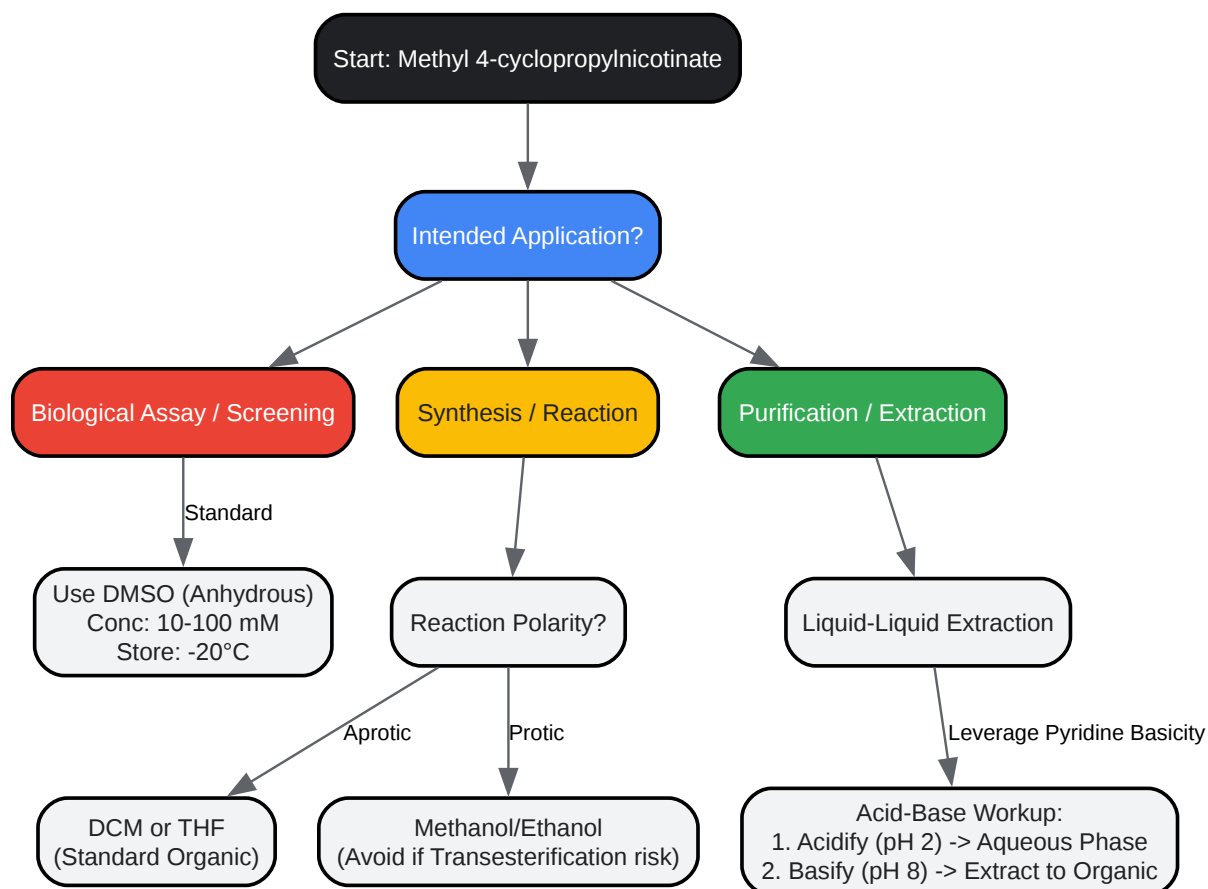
Start: Methyl 4-cyclopropylnicotinate

Intended Application?

Biological Assay / Screening

Standard

Use DMSO (Anhydrous)
Conc: 10-100 mM
Store: -20°C

Synthesis / Reaction

Reaction Polarity?

Aprotic

DCM or THF
(Standard Organic)

Protic

Methanol/Ethanol
(Avoid if Transesterification risk)

Purification / Extraction

Liquid-Liquid Extraction

Leverage Pyridine Basicity

Acid-Base Workup:
1. Acidify (pH 2) -> Aqueous Phase
2. Basify (pH 8) -> Extract to Organic